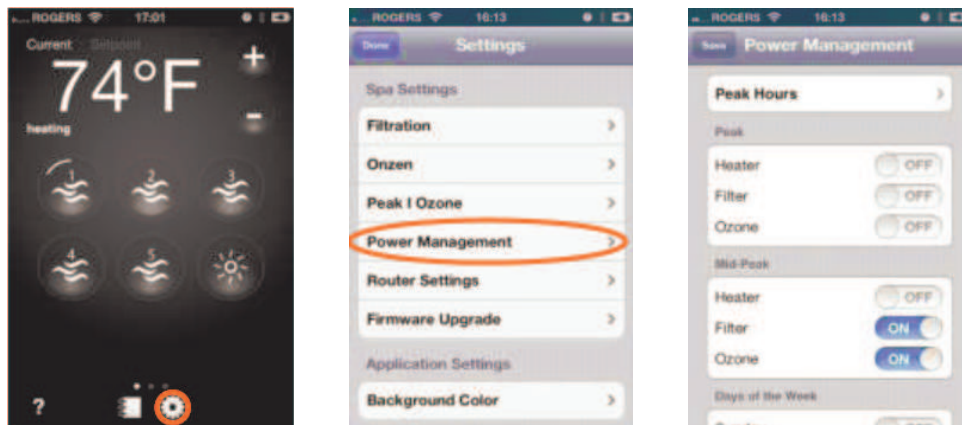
ROGERS 17:01

Current Setpoint

74°F

heating

+

-

1

2

3

4

5

?

ROGERS 16:13

Done Settings

Spa Settings

Filtration

Onzen

Peak I Ozone

Power Management

Router Settings

Firmware Upgrade

Application Settings

Background Color

ROGERS 16:13

Save Power Management

Peak Hours

Peak

Heater OFF

Filter OFF

Ozone OFF

Mid-Peak

Heater OFF

Filter ON

Ozone ON

Days of the Week

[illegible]